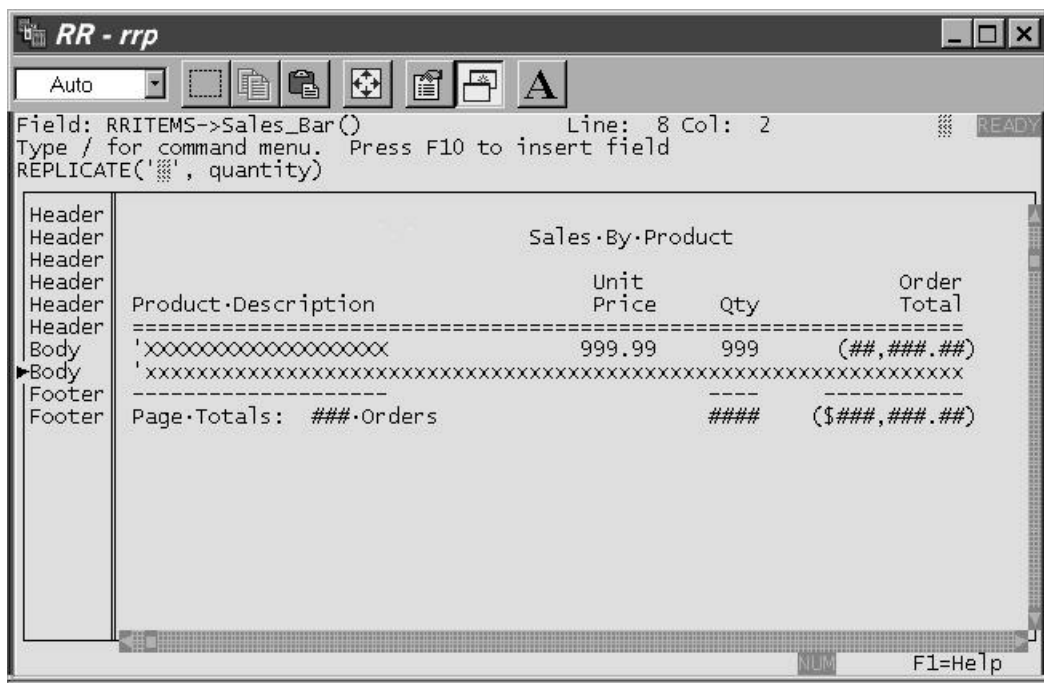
RR - rrp

Auto

A

Field: RRITEMS->Sales_Bar() Line: 8 Col: 2 READY
Type / for command menu. Press F10 to insert field
REPLICATE('░', quantity)

| | | | | |
|---|---|---|---|---|
| Header | | | | |
| Header | Sales·By·Product | | | |
| Header | | | | |
| Header | | Unit | | Order |
| Header | Product·Description | Price | Qty | Total |
| Header | ================================================================ | | | |
| Body | 'XXXXXXXXXXXXXXXXXX | 999.99 | 999 | (##,###.##) |
| ►Body | 'xxxxxxxxxxxxxxxxxxxxxxxxxxxxxxxxxxxxxxxxxxxxxxxxxxxxxxxxxxxxxx | | | |
| Footer | ------------------- | | ---- | ----------- |
| Footer | Page·Totals: ###·Orders | | #### | ($###,###.##) |

NUM F1=Help